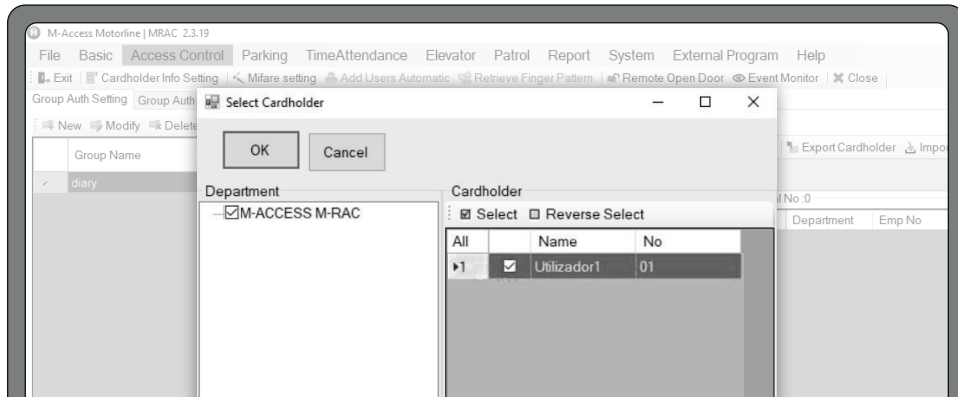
M-Access Motorline | MRAC 2.3.19

File Basic Access Control Parking TimeAttendance Elevator Patrol Report System External Program Help

Exit | Cardholder Info Setting | Mifare setting Add Users Automatic Retrieve Finger Pattern | Remote Open Door Event Monitor | Close

Group Auth Setting Group Auth

New Modify Delete

Group Name

diary

Select Cardholder

OK Cancel

Department

M-ACCESS M-RAC

Cardholder

Select Reverse Select

| All | | Name | No |
|---|---|---|---|
| 1 | ☑ | Utilizador1 | 01 |

Export Cardholder Impo

l No :0

Department Emp No